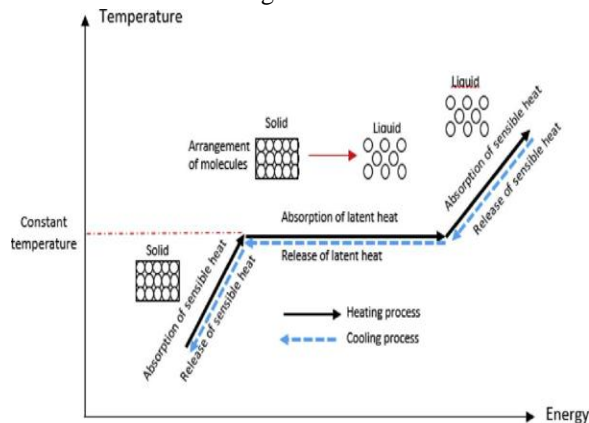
Temperature

Liquid

Solid

Arrangement of molecules

Liquid

Absorption of sensible heat

Release of sensible heat

Constant temperature

Absorption of latent heat

Solid

Release of latent heat

Absorption of sensible heat

Release of sensible heat

Heating process

Cooling process

Energy